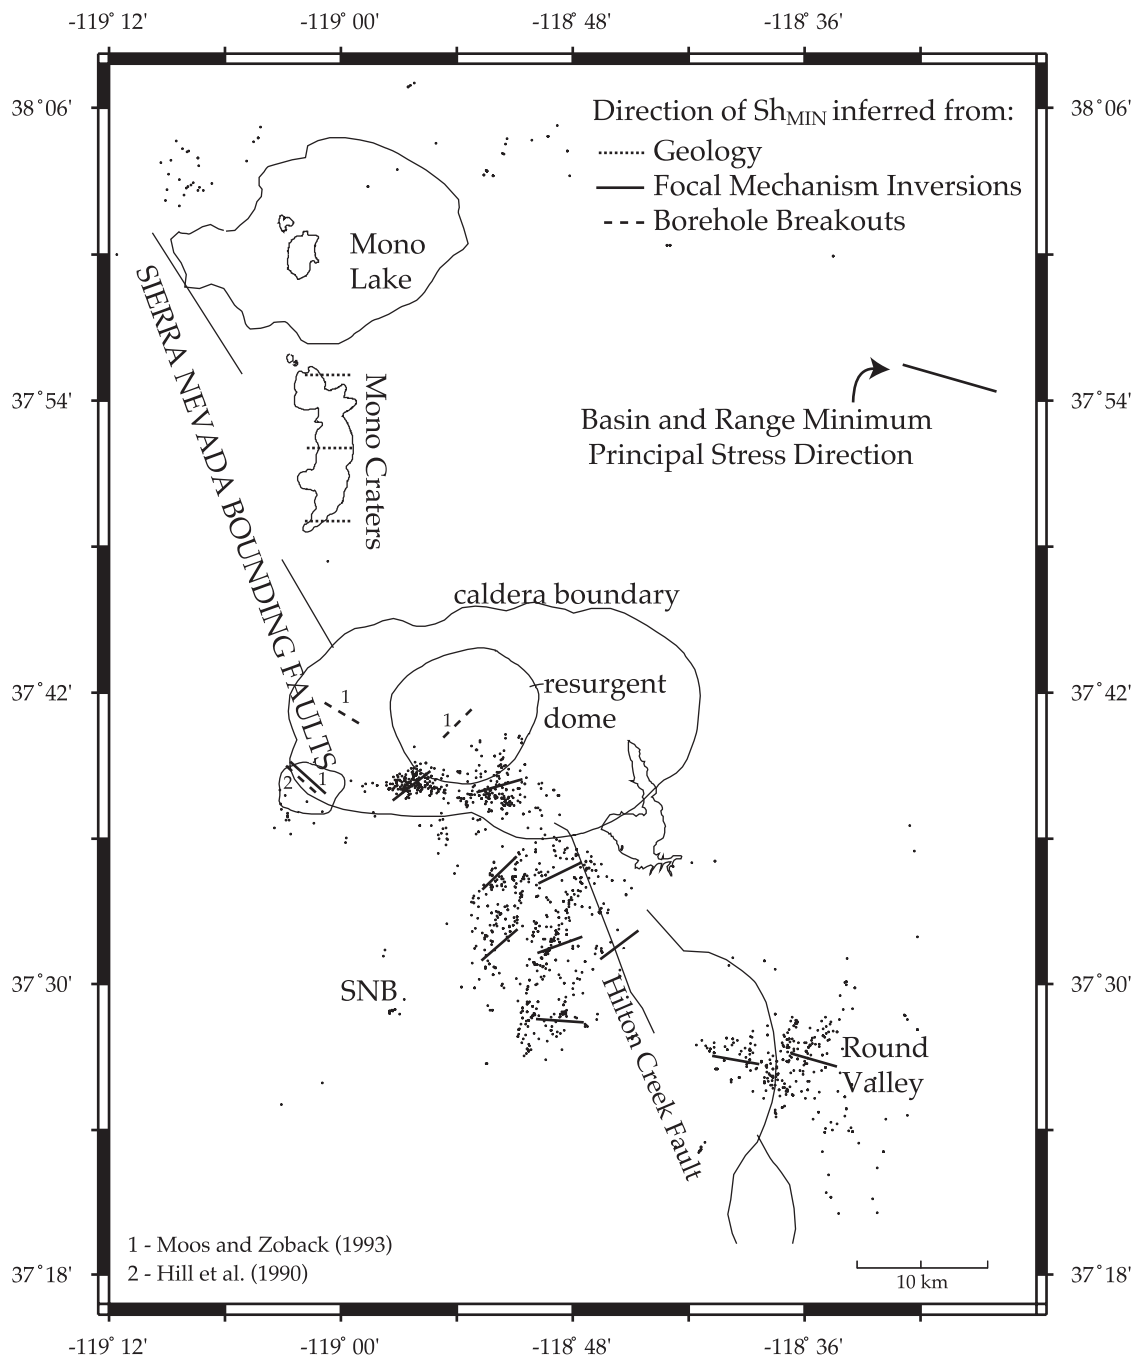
-119° 12' -119° 00' -118° 48' -118° 36'

38°06' 38°06'

Direction of $Sh_{MIN}$ inferred from:
Geology
Focal Mechanism Inversions
Borehole Breakouts

Mono Lake

SIERRA NEVADA BOUNDING FAULTS

Mono Craters

37°54' 37°54'

Basin and Range Minimum Principal Stress Direction

caldera boundary

37°42' 37°42'

1

resurgent dome

1

2

1

SNB

Hilton Creek Fault

Round Valley

37°30' 37°30'

1 - Moos and Zoback (1993)
2 - Hill et al. (1990)

10 km

37°18' 37°18'

-119° 12' -119° 00' -118° 48' -118° 36'